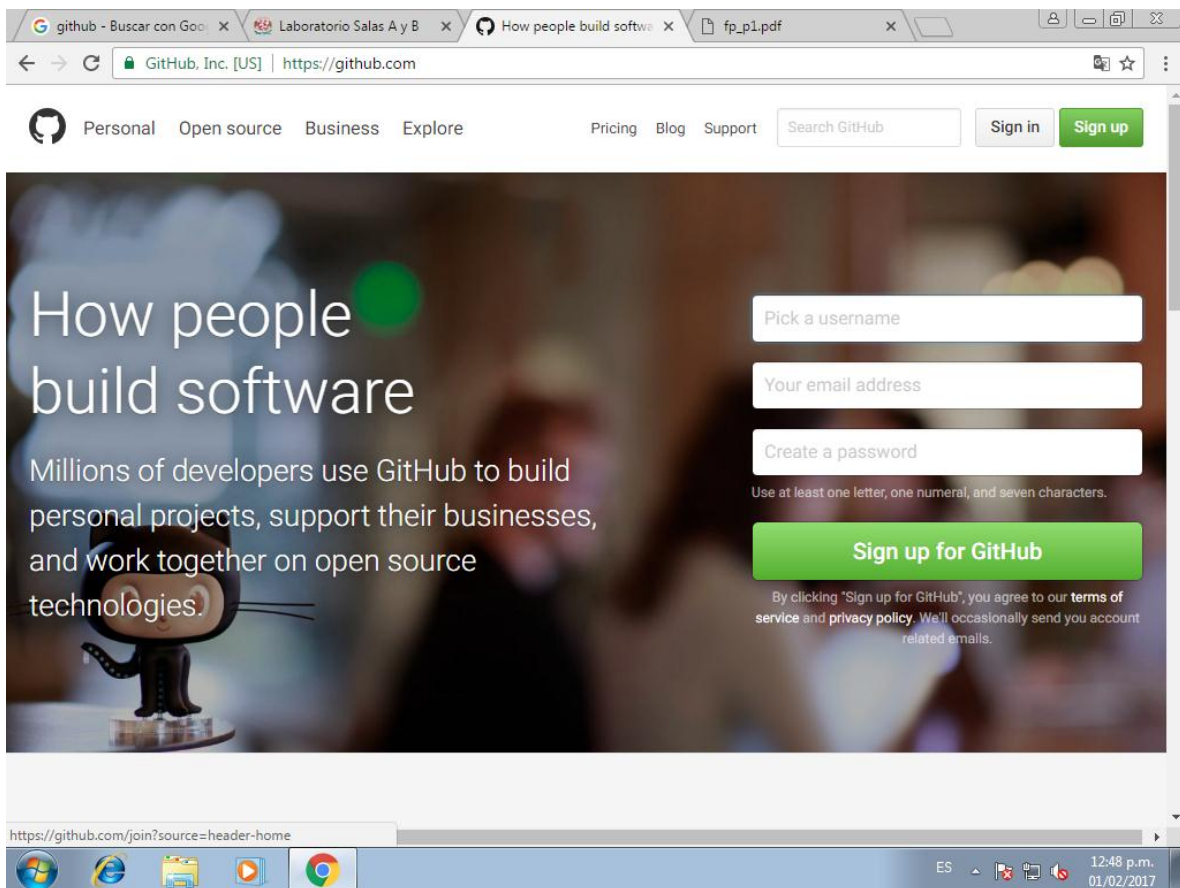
github - Buscar con Goo ×
Laboratorio Salas A y B ×
How people build softwa ×
fp_p1.pdf ×

GitHub, Inc. [US] | https://github.com

Personal Open source Business Explore
Pricing Blog Support
Search GitHub
Sign in
Sign up

How people build software

Millions of developers use GitHub to build personal projects, support their businesses, and work together on open source technologies.

Pick a username
Your email address
Create a password
Use at least one letter, one numeral, and seven characters.
Sign up for GitHub
By clicking "Sign up for GitHub", you agree to our terms of service and privacy policy. We'll occasionally send you account related emails.

https://github.com/join?source=header-home

ES
12:48 p.m.
01/02/2017